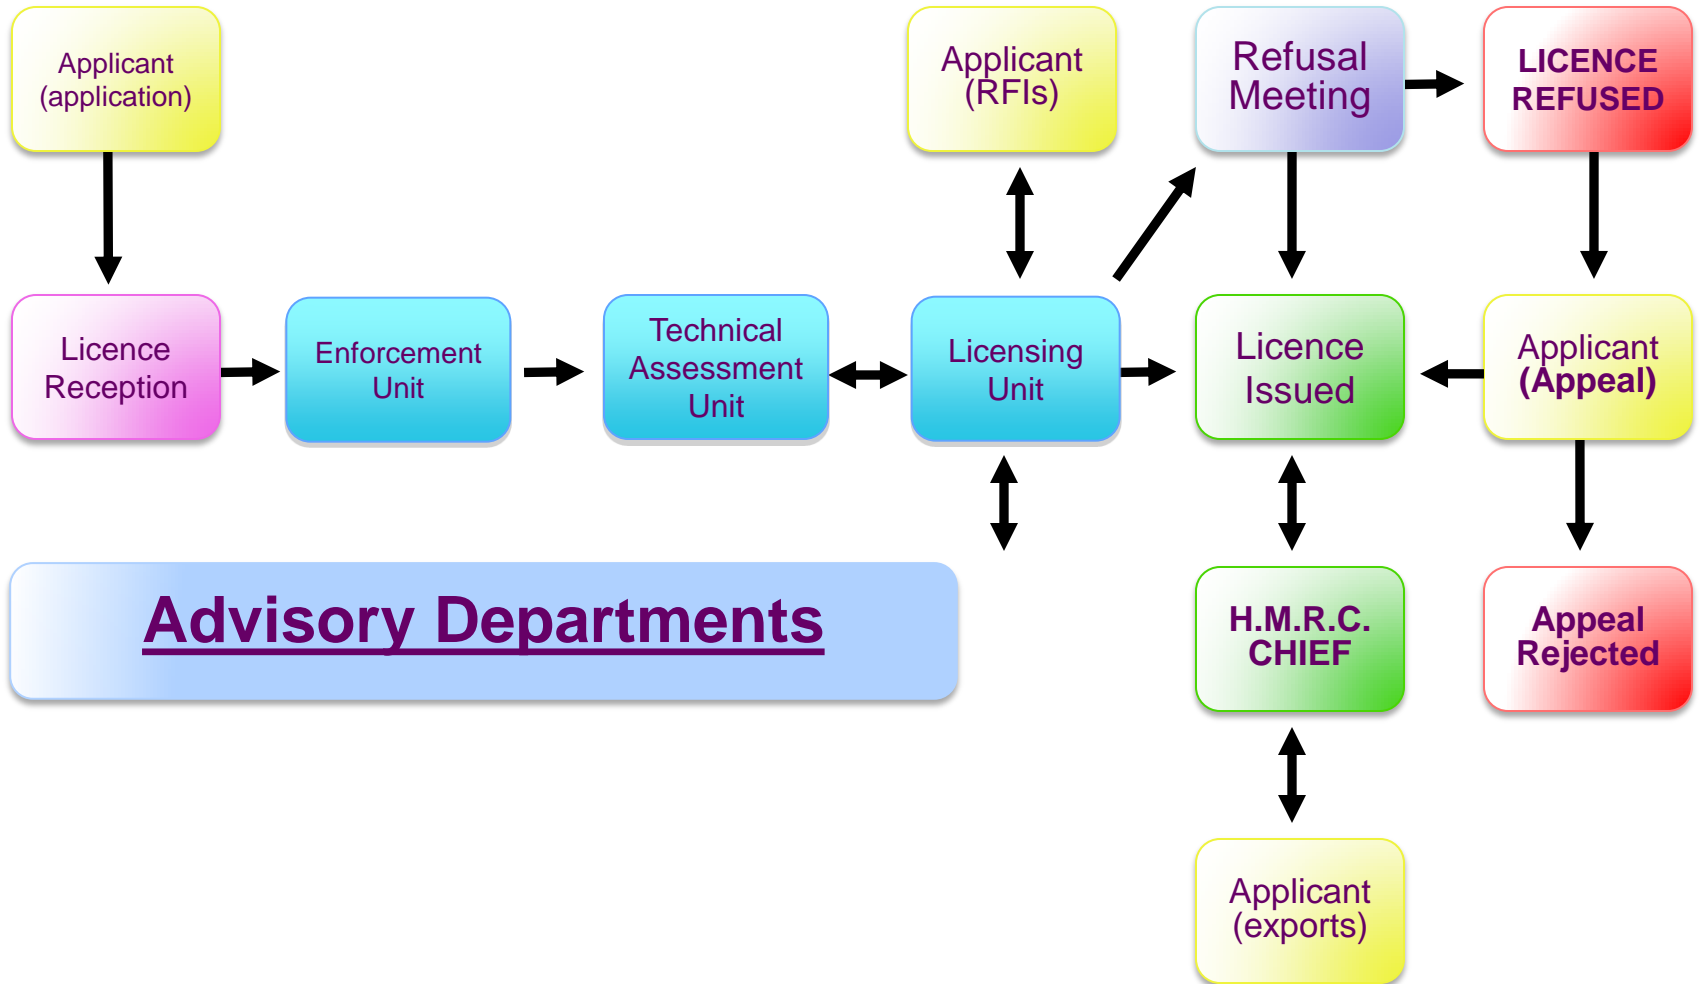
Applicant (application)

Applicant (RFIs)

Refusal Meeting

LICENCE REFUSED

Licence Reception

Enforcement Unit

Technical Assessment Unit

Licensing Unit

Licence Issued

Applicant (Appeal)

Advisory Departments

H.M.R.C. CHIEF

Appeal Rejected

Applicant (exports)